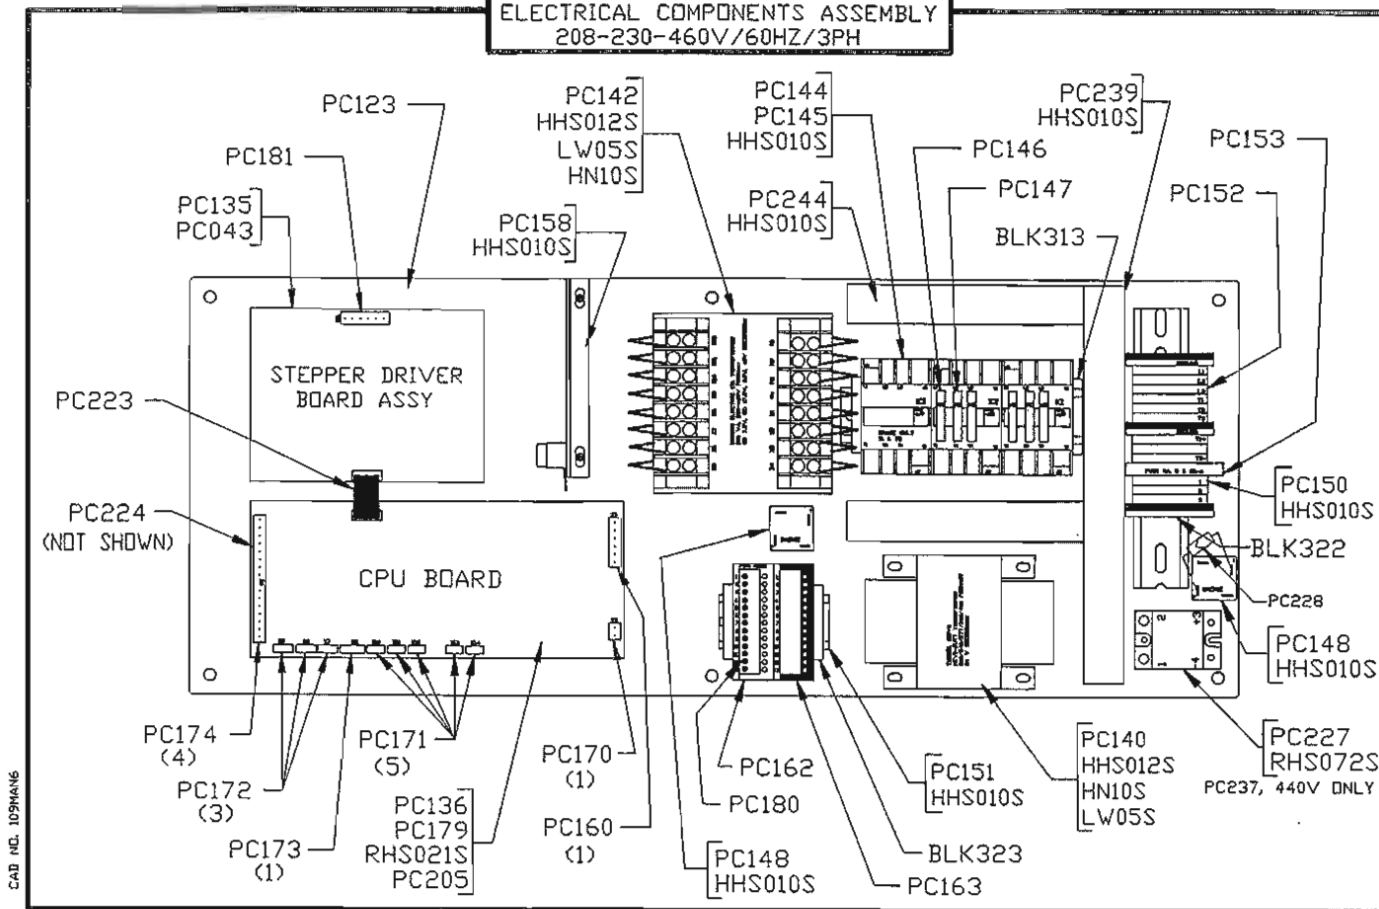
ELECTRICAL COMPONENTS ASSEMBLY
208-230-460V/60HZ/3PH

PC123
PC181
PC135
PC043
PC142
HHS012S
LW05S
HN10S
PC158
HHS010S
PC144
PC145
HHS010S
PC244
HHS010S
PC146
PC147
BLK313
PC239
HHS010S
PC153
PC152

STEPPER DRIVER BOARD ASSY
PC223
PC224
(NOT SHOWN)
CPU BOARD

PC150
HHS010S
BLK322
PC228
PC148
HHS010S
PC227
RHS072S
PC237, 440V ONLY

PC174
(4)
PC172
(3)
PC173
(1)
PC171
(5)
PC136
PC179
RHS021S
PC205
PC170
(1)
PC160
(1)
PC162
PC180
PC148
HHS010S
PC163
BLK323
PC151
HHS010S
PC140
HHS012S
HN10S
LW05S

CAD NO. 109MAN6